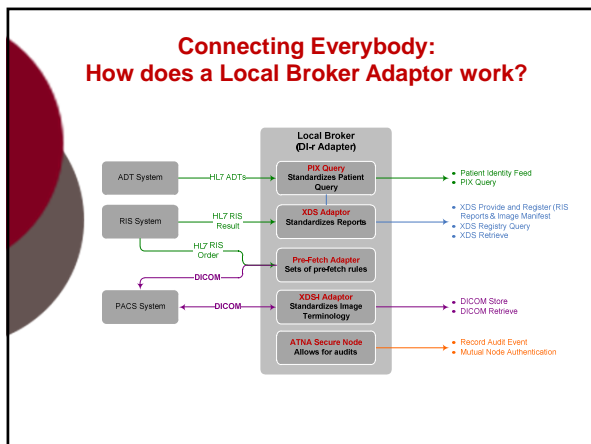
Connecting Everybody:
How does a Local Broker Adaptor work?

Local Broker
(DI-r Adapter)

ADT System

HL7 ADTs

PIX Query
Standardizes Patient Query

• Patient Identity Feed
• PIX Query

RIS System

HL7 RIS Result

XDS Adaptor
Standardizes Reports

• XDS Provide and Register (RIS Reports & Image Manifest
• XDS Registry Query
• XDS Retrieve

HL7 RIS Order

DICOM

Pre-Fetch Adapter
Sets of pre-fetch rules

PACS System

DICOM

XDS-I Adaptor
Standardizes Image Terminology

• DICOM Store
• DICOM Retrieve

ATNA Secure Node
Allows for audits

• Record Audit Event
• Mutual Node Authentication